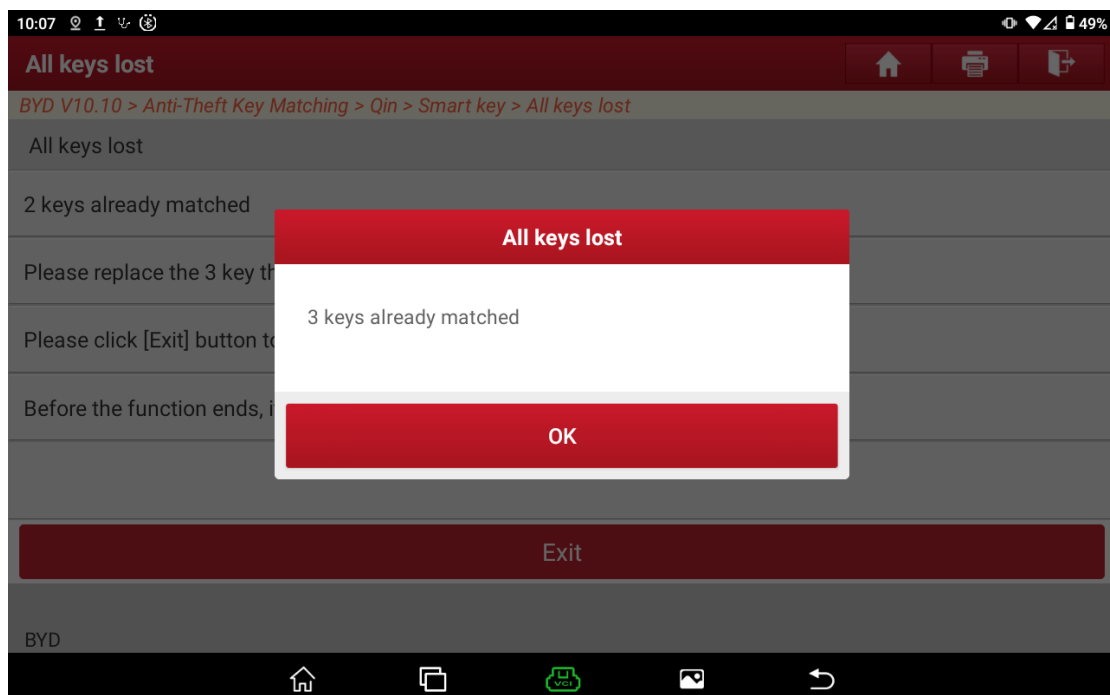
10:07

49%

All keys lost

BYD V10.10 > Anti-Theft Key Matching > Qin > Smart key > All keys lost

All keys lost

2 keys already matched

Please replace the 3 key th

Please click [Exit] button to

Before the function ends, i

All keys lost

3 keys already matched

OK

Exit

BYD

VCI